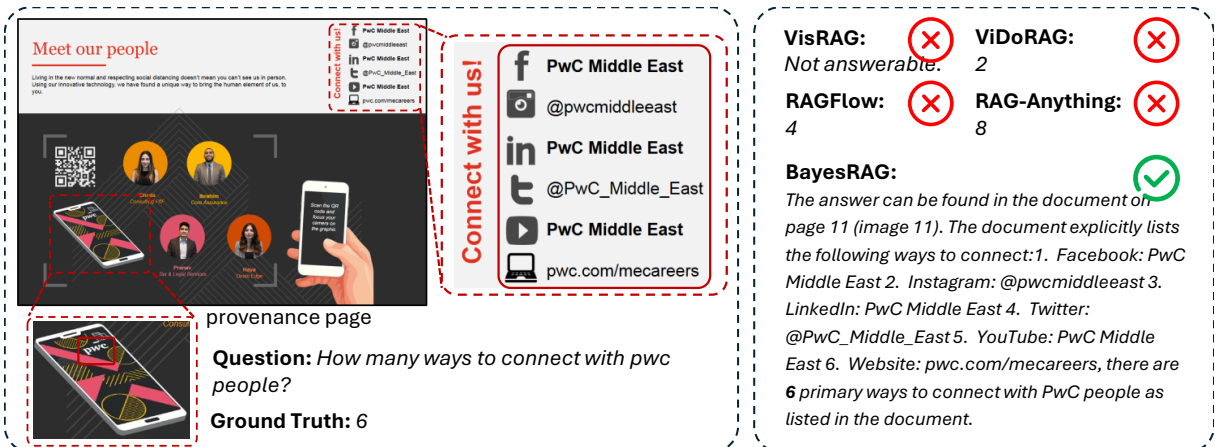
Meet our people

Living in the new normal and respecting social distancing doesn't mean you can't see us in person. Using our innovative technology, we have found a unique way to bring the human element of us, to you.

Connect with us!
PwC Middle East
@pwcmiddleeast
PwC Middle East
@PwC_Middle_East
PwC Middle East
pwc.com/mecareers

Chirine
Consulting PTP

Ibrahim
Core Assurance

Pranav
Tax & Legal Services

Kaya
Green Edge

Scan the QR code and focus your camera on the graphic

Connect with us!
PwC Middle East
@pwcmiddleeast
PwC Middle East
@PwC_Middle_East
PwC Middle East
pwc.com/mecareers

provenance page

Consult

pwc

Question: How many ways to connect with pwc people?

Ground Truth: 6

VisRAG:
Not answerable.

ViDoRAG:
2

RAGFlow:
4

RAG-Anything:
8

BayesRAG:
The answer can be found in the document on page 11 (image 11). The document explicitly lists the following ways to connect:1. Facebook: PwC Middle East 2. Instagram: @pwcmiddleeast 3. LinkedIn: PwC Middle East 4. Twitter: @PwC_Middle_East 5. YouTube: PwC Middle East 6. Website: pwc.com/mecareers, there are 6 primary ways to connect with PwC people as listed in the document.